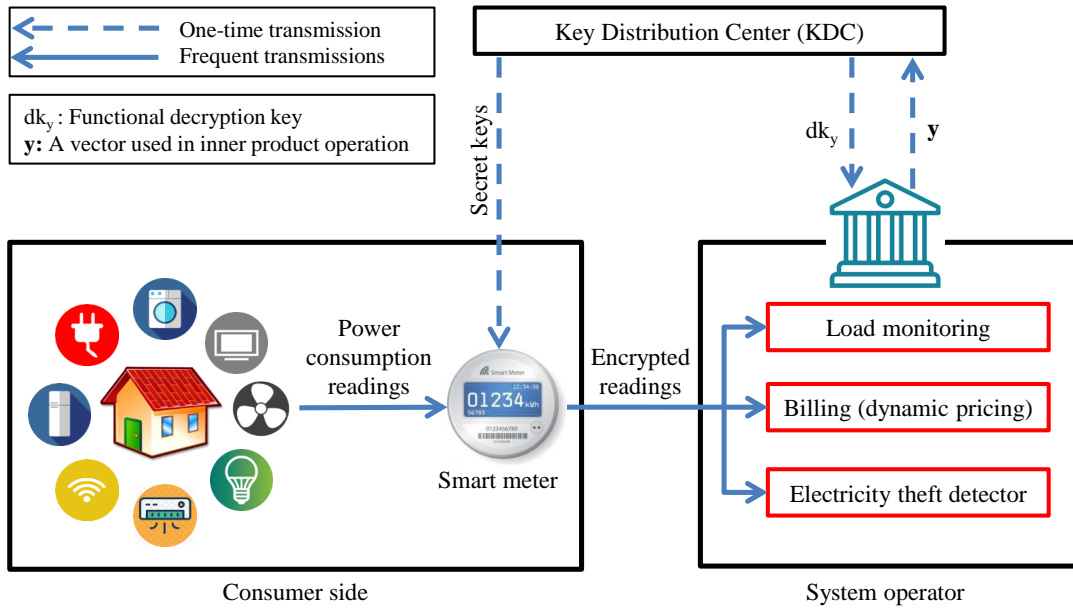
One-time transmission
Frequent transmissions

$dk_y$ : Functional decryption key
**y:** A vector used in inner product operation

Key Distribution Center (KDC)

Secret keys

$dk_y$

**y**

Power consumption readings

Smart Meter
12:34:56
01234 kWh
56789
0123456789

Smart meter

Encrypted readings

Load monitoring

Billing (dynamic pricing)

Electricity theft detector

Consumer side

System operator